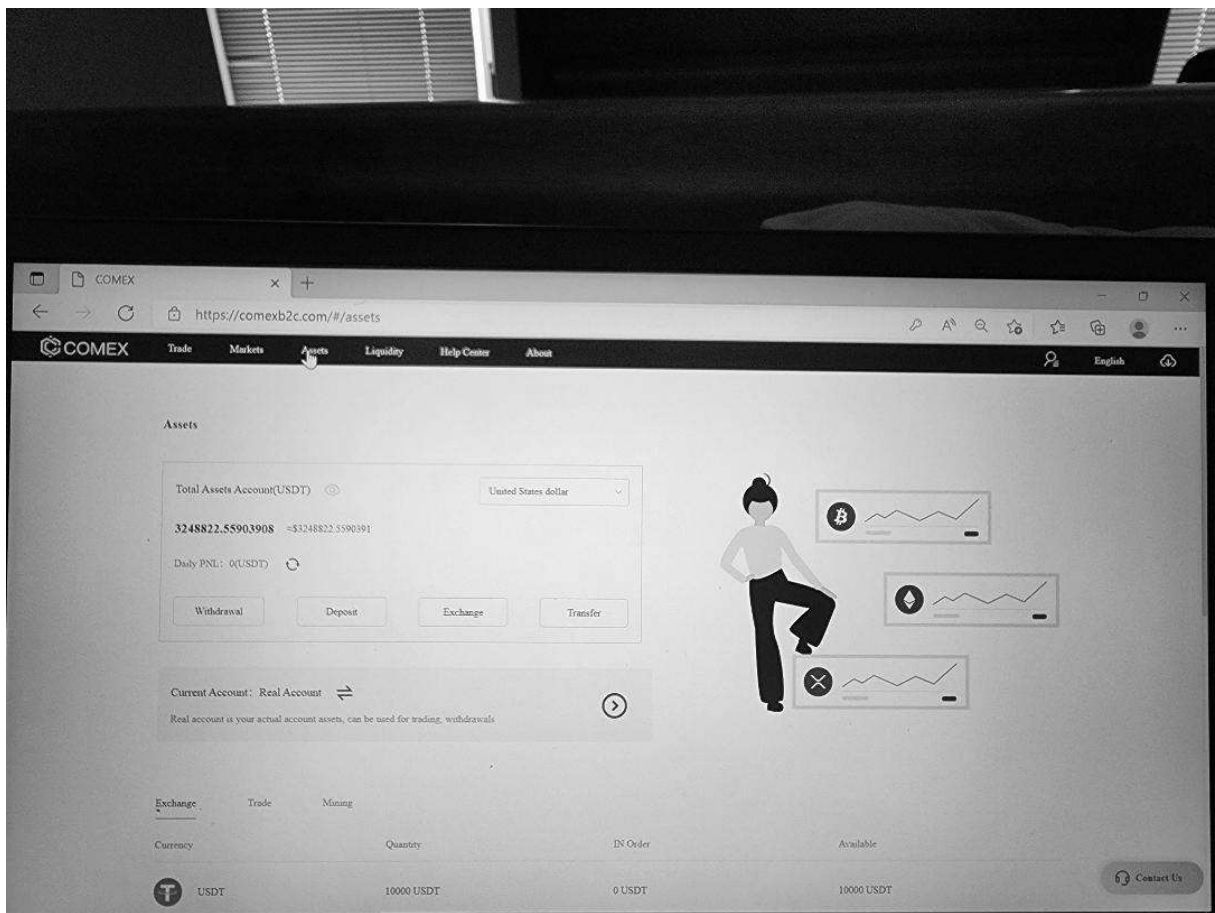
COMEX
https://comexb2c.com/#/assets

COMEX Trade Markets Assets Liquidity Help Center About English

Assets

Total Assets Account(USDT)
United States dollar
3248822.55903908 ≈$3248822.5590391
Daily PNL: 0(USDT)
Withdrawal Deposit Exchange Transfer

Current Account: Real Account
Real account is your actual account assets, can be used for trading, withdrawals

Exchange Trade Mining

| Currency | Quantity | IN Order | Available |
|---|---|---|---|
| USDT | 10000 USDT | 0 USDT | 10000 USDT |

Contact Us